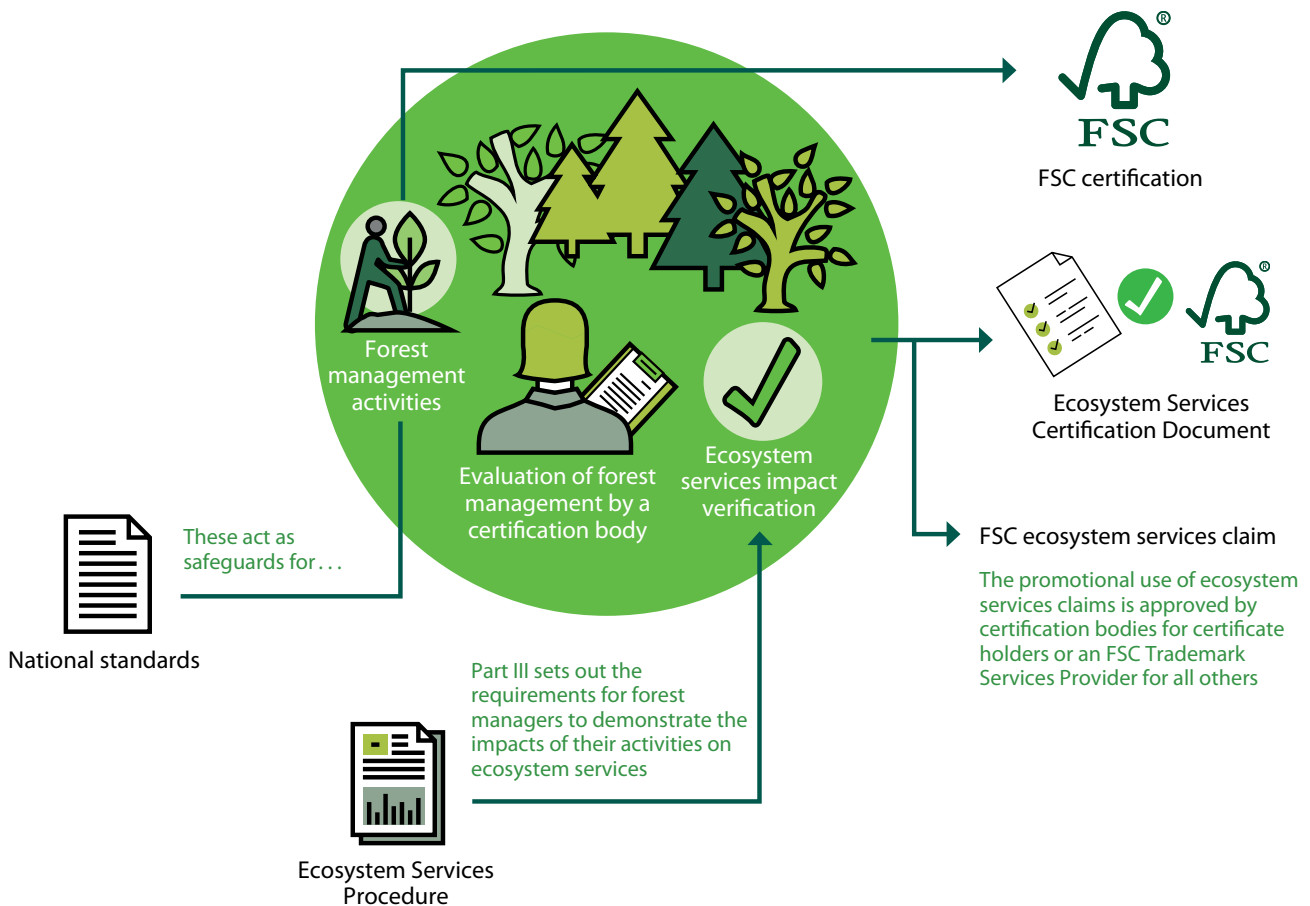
FSC®

FSC certification

FSC®

Ecosystem Services Certification Document

Forest management activities

Evaluation of forest management by a certification body

Ecosystem services impact verification

FSC ecosystem services claim

The promotional use of ecosystem services claims is approved by certification bodies for certificate holders or an FSC Trademark Services Provider for all others

These act as safeguards for . . .

National standards

Part III sets out the requirements for forest managers to demonstrate the impacts of their activities on ecosystem services

Ecosystem Services Procedure